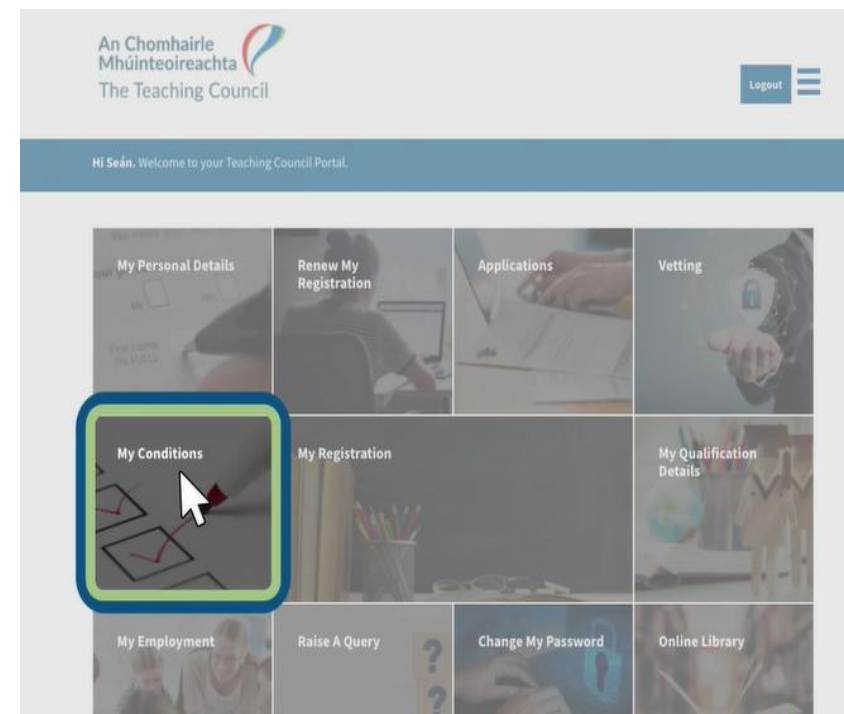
An Chomhairle Mhúinteoireachta
The Teaching Council

Logout

Hi Seán. Welcome to your Teaching Council Portal.

My Personal Details

Renew My Registration

Applications

Vetting

My Conditions

My Registration

My Qualification Details

My Employment

Raise A Query

Change My Password

Online Library